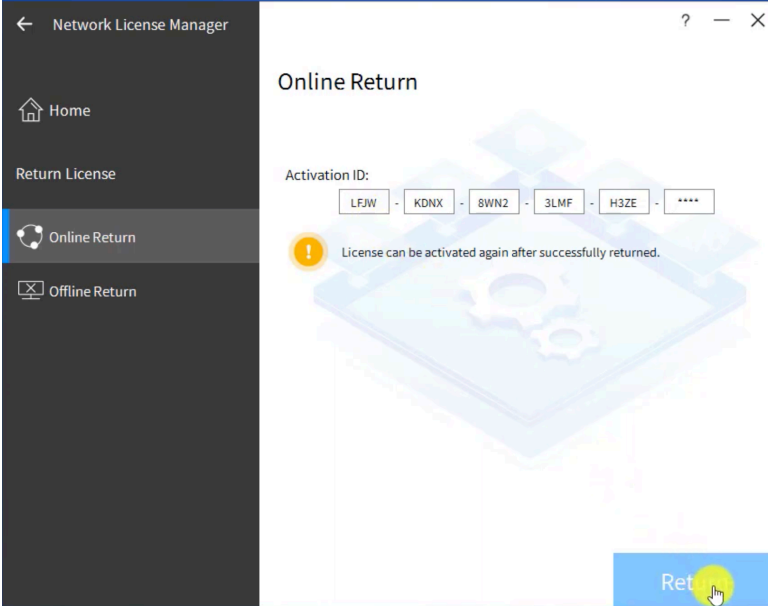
← Network License Manager

? — ×

Home

Return License

Online Return

Offline Return

Online Return

Activation ID:

LFJW - KDNX - 8WN2 - 3LMF - H3ZE - ****

License can be activated again after successfully returned.

Ret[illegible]